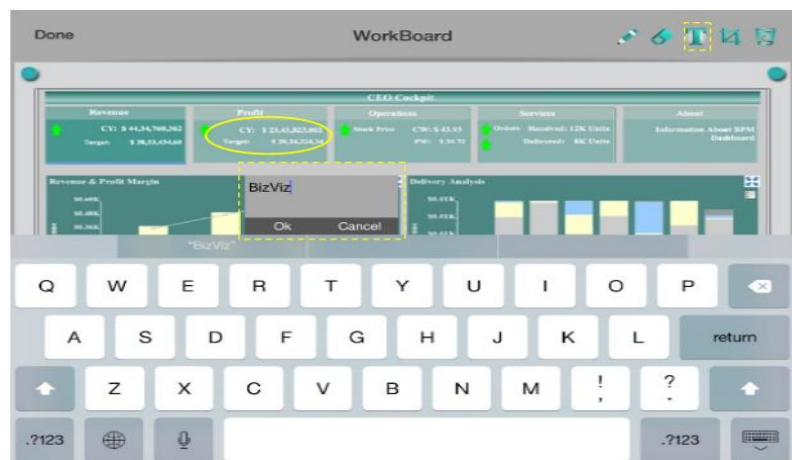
Done

WorkBoard

CEO Cockpit

| Revenue | Profit | Operations | Services | About |
|---|---|---|---|---|
| CY: $ 44,34,760,362 Target: $ 38,33,434,68 | CY: $ 23,43,823,862 Target: $ 20,34,324,34 | Stock Price CW: $ 43.53 PW: $ 31.72 | Orders Received: 12K Units Delivered: 8K Units | Information About BPM Dashboard |

Revenue & Profit Margin

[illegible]

BizViz

Ok Cancel

Delivery Analysis

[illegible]

"BizViz"

Q W E R T Y U I O P

A S D F G H J K L return

Z X C V B N M ! , ? .

.?123 .?123